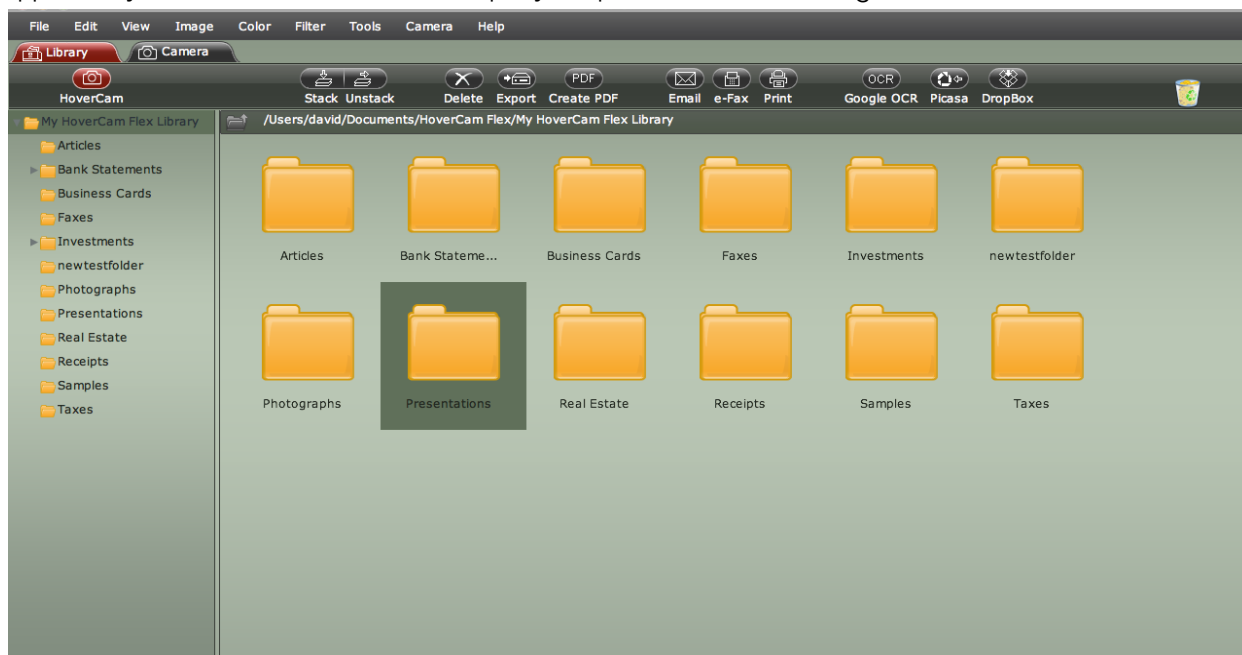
File Edit View Image Color Filter Tools Camera Help

Library Camera

HoverCam Stack Unstack Delete Export PDF Create PDF Email e-Fax Print OCR Google OCR Picasa DropBox

My HoverCam Flex Library
Articles
Bank Statements
Business Cards
Faxes
Investments
newtestfolder
Photographs
Presentations
Real Estate
Receipts
Samples
Taxes

/Users/david/Documents/HoverCam Flex/My HoverCam Flex Library

Articles
Bank Stateme...
Business Cards
Faxes
Investments
newtestfolder
Photographs
Presentations
Real Estate
Receipts
Samples
Taxes